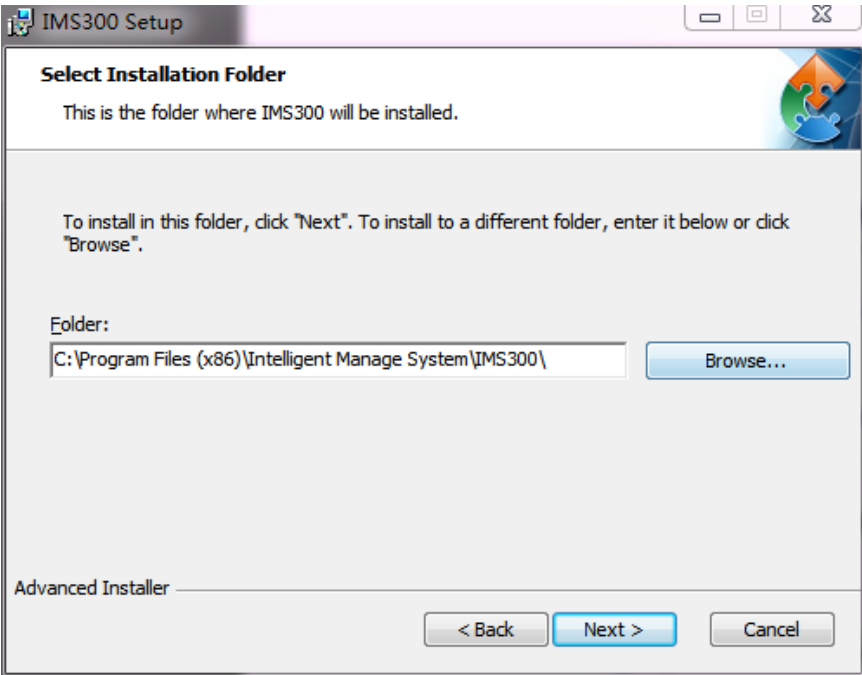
IMS300 Setup

Select Installation Folder

This is the folder where IMS300 will be installed.

To install in this folder, click "Next". To install to a different folder, enter it below or click "Browse".

Folder:

C:\Program Files (x86)\Intelligent Manage System\IMS300\

Browse...

Advanced Installer

< Back

Next >

Cancel